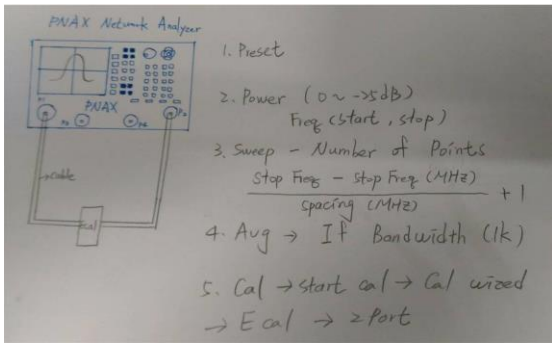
PNAX Network Analyzer

PNAX

cable

Cal

1. Preset

2. Power (0 ~ -5dB)
Freq (start, stop)

3. Sweep - Number of Points
$\frac{\text{Stop Freq} - \text{Stop Freq (MHz)}}{\text{spacing (MHz)}} + 1$

4. Avg → IF Bandwidth (1k)

5. Cal → start cal → Cal wized
→ E cal → 2 Port